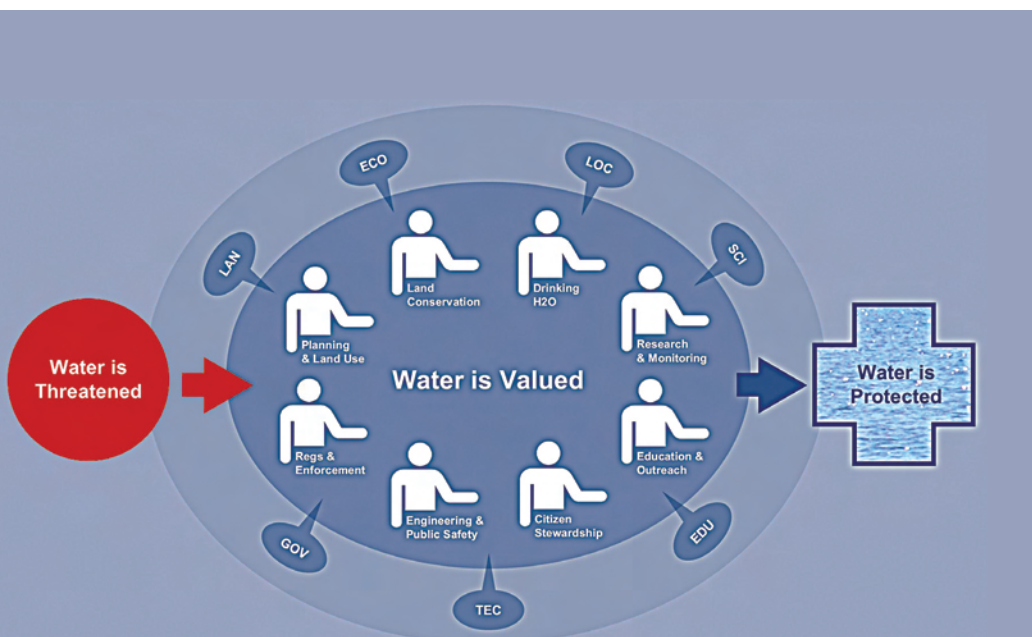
Water is Threatened

ECO

LOC

LAN

SCI

Land Conservation

Drinking H2O

Planning & Land Use

Research & Monitoring

Water is Valued

Regs & Enforcement

Education & Outreach

Engineering & Public Safety

Citizen Stewardship

GOV

EDU

TEC

Water is Protected